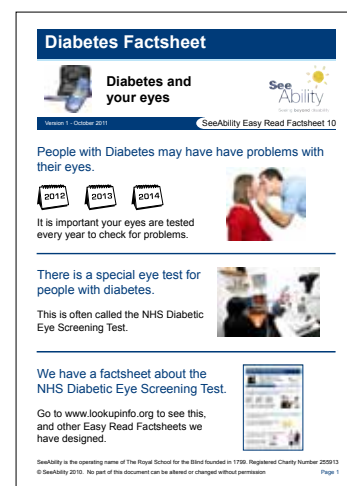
Diabetes Factsheet

Diabetes and your eyes

See Ability

Version 1 - October 2011

SeeAbility Easy Read Factsheet 10

People with Diabetes may have have problems with their eyes.

2012 2013 2014

It is important your eyes are tested every year to check for problems.

There is a special eye test for people with diabetes.

This is often called the NHS Diabetic Eye Screening Test.

We have a factsheet about the NHS Diabetic Eye Screening Test.

Go to www.lookupinfo.org to see this, and other Easy Read Factsheets we have designed.

SeeAbility is the operating name of The Royal School for the Blind founded in 1799. Registered Charity Number 255913
© SeeAbility 2010. No part of this document can be altered or changed without permission

Page 1